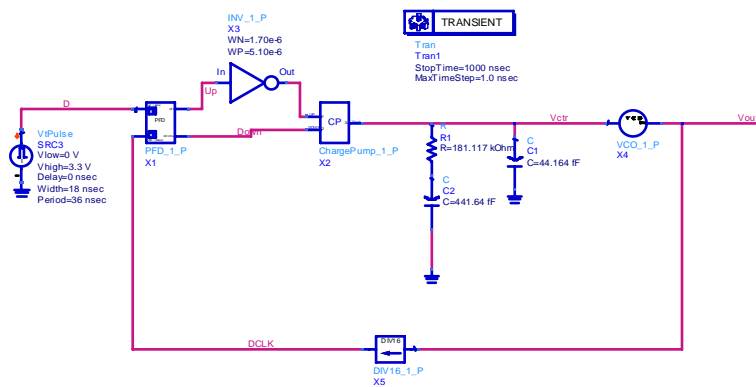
INV_1_P
X3
WN=1.70e-6
WP=5.10e-6

TRANSIENT

Tran
Tran1
StopTime=1000 nsec
MaxTimeStep=1.0 nsec

In
Out

D
Up
Down

VtPulse
SRC3
Vlow=0 V
Vhigh=3.3 V
Delay=0 nsec
Width=18 nsec
Period=36 nsec

PFD
PFD_1_P
X1

CP
ChargePump_1_P
X2

R
R1
R=181.117 kOhm

C
C2
C=441.64 fF

C
C1
C=44.164 fF

Vctr

VCO_1_P
X4

Vou

DCLK

DIV16
DIV16_1_P
X5